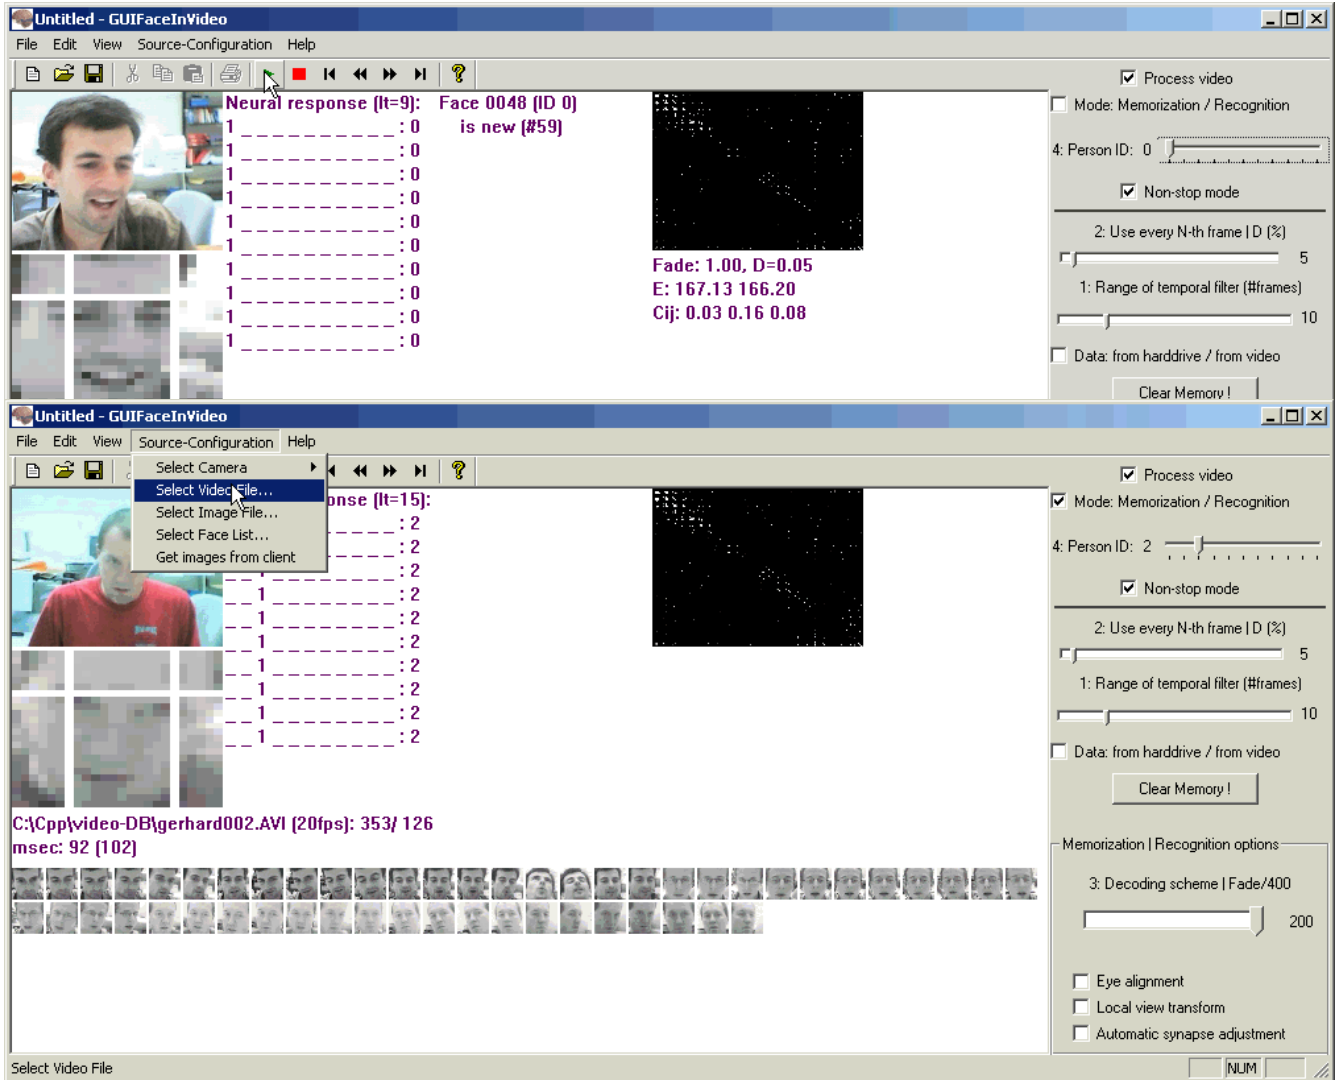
Untitled - GUIFaceInVideo

File Edit View Source-Configuration Help

Neural response (It=9): Face 0048 (ID 0) is new (#59)
1 _ _ _ _ _ _ _ _ _ _ _ : 0
1 _ _ _ _ _ _ _ _ _ _ _ : 0
1 _ _ _ _ _ _ _ _ _ _ _ : 0
1 _ _ _ _ _ _ _ _ _ _ _ : 0
1 _ _ _ _ _ _ _ _ _ _ _ : 0
1 _ _ _ _ _ _ _ _ _ _ _ : 0
1 _ _ _ _ _ _ _ _ _ _ _ : 0
1 _ _ _ _ _ _ _ _ _ _ _ : 0
1 _ _ _ _ _ _ _ _ _ _ _ : 0
1 _ _ _ _ _ _ _ _ _ _ _ : 0

Fade: 1.00, D=0.05
E: 167.13 166.20
Cij: 0.03 0.16 0.08

Process video
Mode: Memorization / Recognition
4: Person ID: 0
Non-stop mode
2: Use every N-th frame | D (%)
5
1: Range of temporal filter (#frames)
10
Data: from harddrive / from video
Clear Memory !

Untitled - GUIFaceInVideo

File Edit View Source-Configuration Help

Select Camera
Select Video File...
Select Image File...
Select Face List...
Get images from client

onse (It=15):
: 2
: 2
: 2
_ _ 1 _ _ _ _ _ _ _ _ _ _ : 2
_ _ 1 _ _ _ _ _ _ _ _ _ _ : 2
_ _ 1 _ _ _ _ _ _ _ _ _ _ : 2
_ _ 1 _ _ _ _ _ _ _ _ _ _ : 2
_ _ 1 _ _ _ _ _ _ _ _ _ _ : 2
_ _ 1 _ _ _ _ _ _ _ _ _ _ : 2
_ _ 1 _ _ _ _ _ _ _ _ _ _ : 2

C:\Cpp\video-DB\gerhard002.AVI (20fps): 353/ 126
msec: 92 (102)

Process video
Mode: Memorization / Recognition
4: Person ID: 2
Non-stop mode
2: Use every N-th frame | D (%)
5
1: Range of temporal filter (#frames)
10
Data: from harddrive / from video
Clear Memory !
Memorization | Recognition options
3: Decoding scheme | Fade/400
200
Eye alignment
Local view transform
Automatic synapse adjustment

Select Video File
NUM